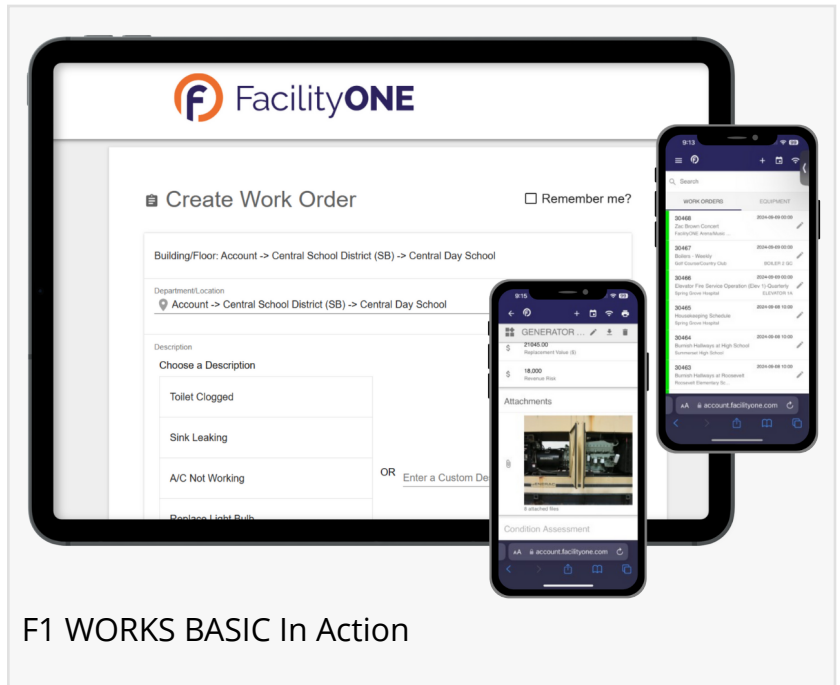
FacilityONE

Create Work Order

Remember me?

Building/Floor: Account -> Central School District (SB) -> Central Day School

Department/Location
Account -> Central School District (SB) -> Central Day School

Description
Choose a Description

Toilet Clogged

Sink Leaking

A/C Not Working

Replace Light Bulb

OR Enter a Custom De

9:15

GENERATOR ...

21645.00
Replacement Value ($)

18,000
Revenue Risk

Attachments

8 attached files

Condition Assessment

AA account.facilityone.com

9:13

Search

WORK ORDERS EQUIPMENT

30468 2024-08-09 00:00
Zac Brown Concert
FacilityONE Arena/Music

30467 2024-08-09 00:00
Boilers - Weekly
Golf Course/Country Club BOILER 2 GC

30466 2024-08-09 00:00
Elevator Fire Service Operation (Elev 1)-Quarterly
Spring Grove Hospital ELEVATOR 1A

30465 2024-08-08 10:00
Housekeeping Schedule
Spring Grove Hospital

30464 2024-08-08 10:00
Burnish Hallways at High School
Summerset High School

30463 2024-08-08 10:00
Burnish Hallways at Roosevelt
Roosevelt Elementary Sc...

AA account.facilityone.com

F1 WORKS BASIC In Action